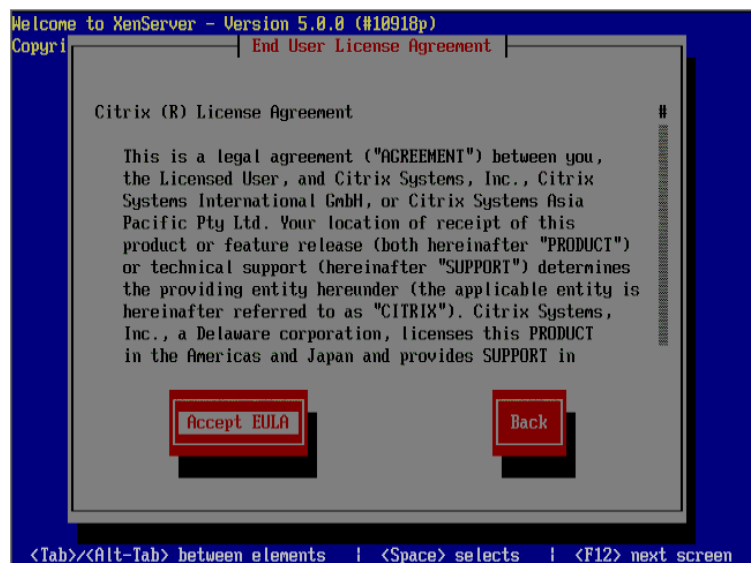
Welcome to XenServer - Version 5.0.0 (#10918p)
Copyri

End User License Agreement

Citrix (R) License Agreement

This is a legal agreement ("AGREEMENT") between you, the Licensed User, and Citrix Systems, Inc., Citrix Systems International GmbH, or Citrix Systems Asia Pacific Pty Ltd. Your location of receipt of this product or feature release (both hereinafter "PRODUCT") or technical support (hereinafter "SUPPORT") determines the providing entity hereunder (the applicable entity is hereinafter referred to as "CITRIX"). Citrix Systems, Inc., a Delaware corporation, licenses this PRODUCT in the Americas and Japan and provides SUPPORT in

Accept EULA

Back

<Tab>/<Alt-Tab> between elements | <Space> selects | <F12> next screen